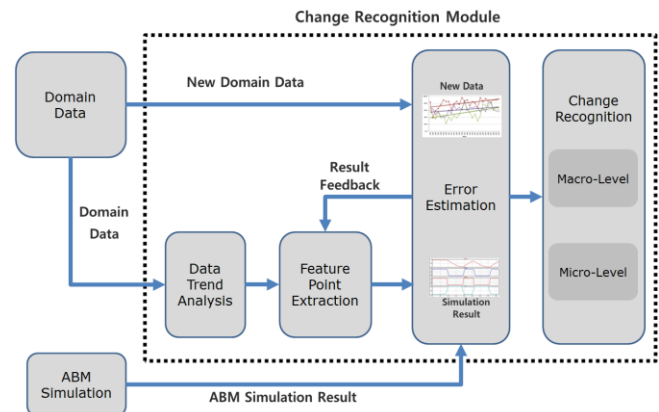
Change Recognition Module

Domain Data

New Domain Data

New Data

Error Estimation

Simulation Result

Change Recognition

Macro-Level

Micro-Level

Result Feedback

Domain Data

Data Trend Analysis

Feature Point Extraction

ABM Simulation

ABM Simulation Result